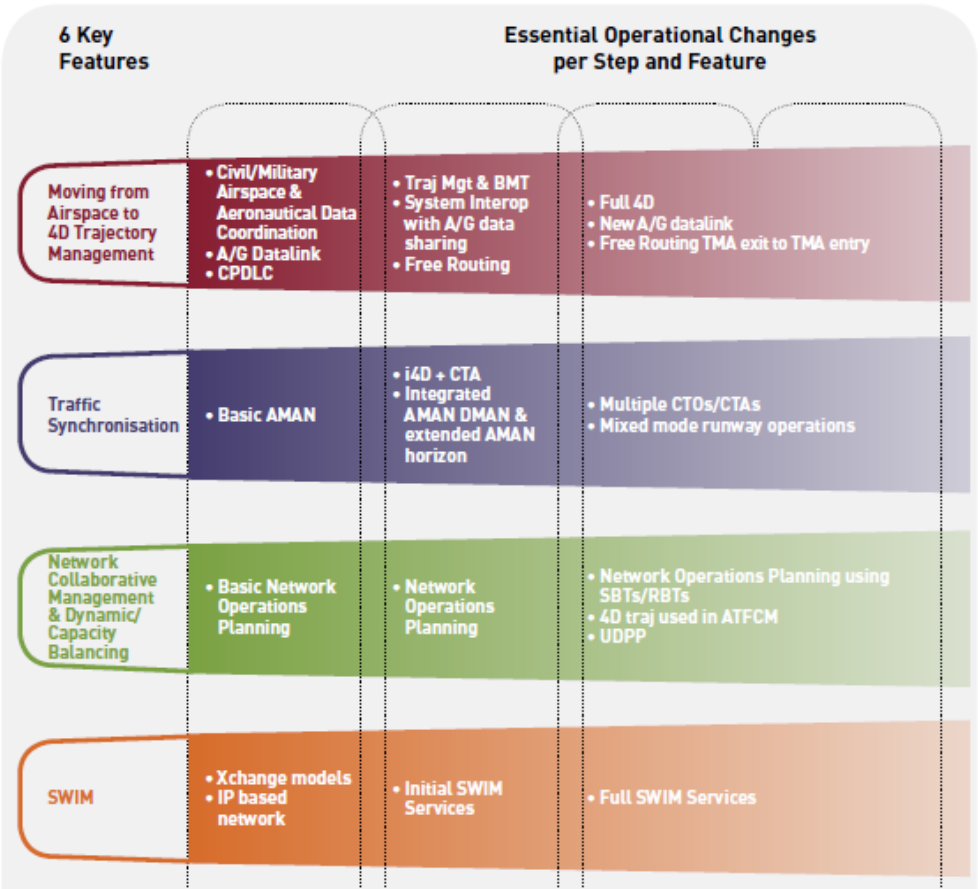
6 Key Features

Essential Operational Changes per Step and Feature

| | | | |
|---|---|---|---|
| Moving from Airspace to 4D Trajectory Management | • Civil/Military Airspace & Aeronautical Data Coordination<br>• A/G Datalink<br>• CPDLC | • Traj Mgt & BMT<br>• System Interop with A/G data sharing<br>• Free Routing | • Full 4D<br>• New A/G datalink<br>• Free Routing TMA exit to TMA entry |
| Traffic Synchronisation | • Basic AMAN | • i4D + CTA<br>• Integrated AMAN DMAN & extended AMAN horizon | • Multiple CTOs/CTAs<br>• Mixed mode runway operations |
| Network Collaborative Management & Dynamic/ Capacity Balancing | • Basic Network Operations Planning | • Network Operations Planning | • Network Operations Planning using SBTs/RBTs<br>• 4D traj used in ATFCM<br>• UDPP |
| SWIM | • Xchange models<br>• IP based network | • Initial SWIM Services | • Full SWIM Services |